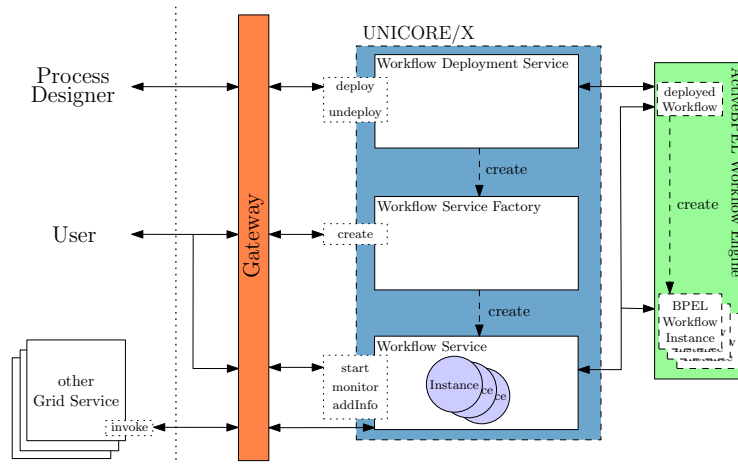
Process Designer

User

other Grid Service

invoke

Gateway

UNICORE/X

deploy

undeploy

Workflow Deployment Service

create

Workflow Service Factory

create

create

Workflow Service

start

monitor

addInfo

Instance

ce

ce

ActiveBPEL Workflow Engine

deployed Workflow

create

BPEL Workflow Instance